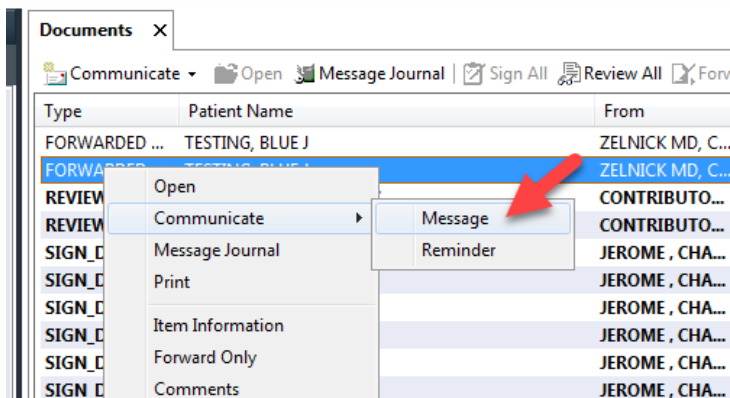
Documents ✕

Communicate ▾ Open Message Journal Sign All Review All Forv

| Type | Patient Name | From |
|---|---|---|
| FORWARDED ... | TESTING, BLUE J | ZELNICK MD, C... |
| FORWARDED ... | TESTING, BLUE J | ZELNICK MD, C... |
| REVIEW | | CONTRIBUTO... |
| REVIEW | | CONTRIBUTO... |
| SIGN_D | | JEROME , CHA... |
| SIGN_D | | JEROME , CHA... |
| SIGN_D | | JEROME , CHA... |
| SIGN_D | | JEROME , CHA... |
| SIGN_D | | JEROME , CHA... |
| SIGN_D | | JEROME , CHA... |
| SIGN_D | | JEROME , CHA... |

Open
Communicate ▸
Message Journal
Print
Item Information
Forward Only
Comments

Message
Reminder